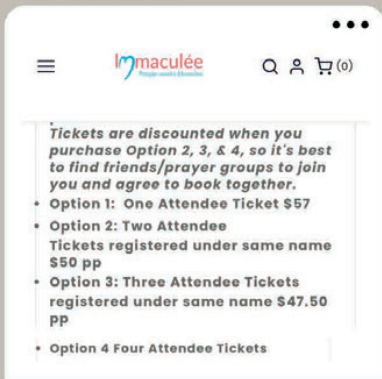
Immaculée
Prayer works Miracles

(0)

Tickets are discounted when you purchase Option 2, 3, & 4, so it's best to find friends/prayer groups to join you and agree to book together.

• Option 1: One Attendee Ticket $57
• Option 2: Two Attendee Tickets registered under same name $50 pp
• Option 3: Three Attendee Tickets registered under same name $47.50 pp

• Option 4 Four Attendee Tickets